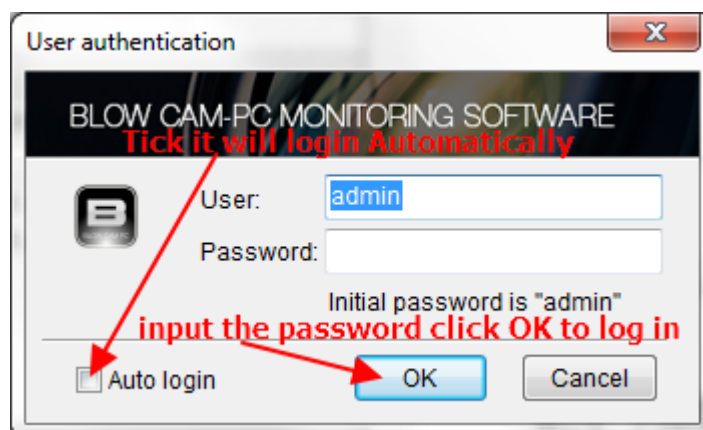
User authentication

BLOW CAM-PC MONITORING SOFTWARE

Tick it will login Automatically

User: admin

Password:

Initial password is "admin"

input the password click OK to log in

Auto login

OK

Cancel